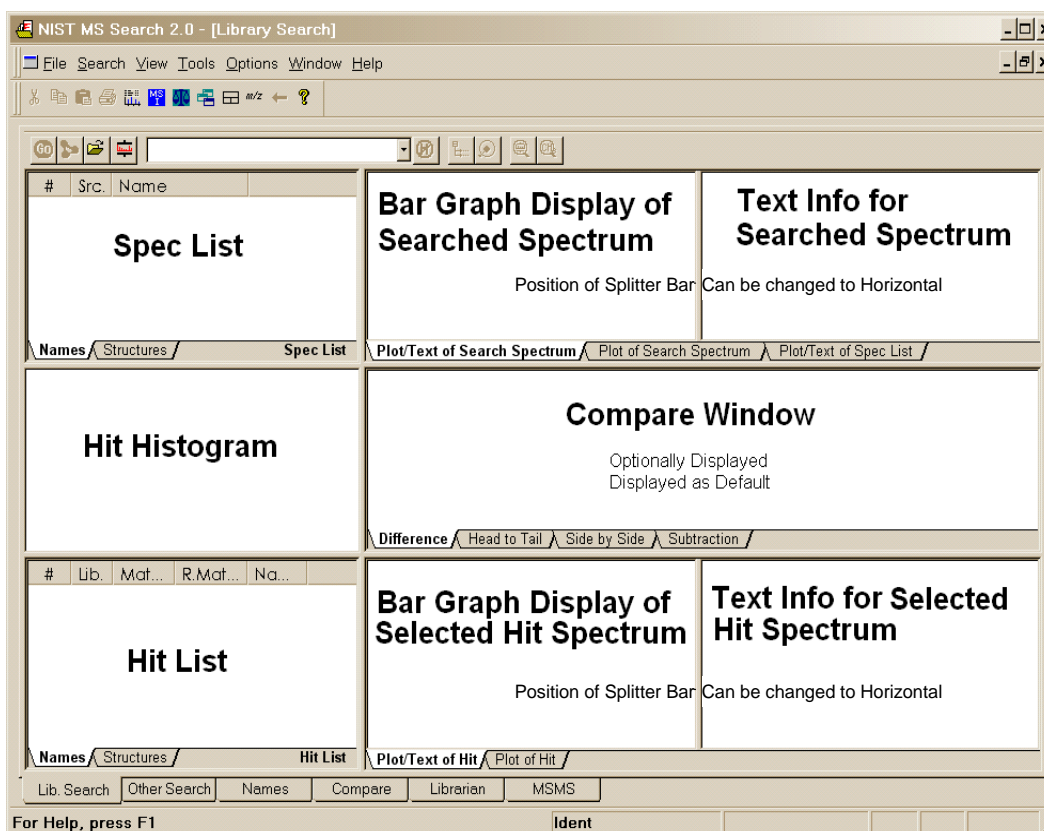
NIST MS Search 2.0 - [Library Search]

File Search View Tools Options Window Help

| # | Src. | Name |
|---|---|---|

Spec List

Names Structures Spec List

Bar Graph Display of Searched Spectrum

Text Info for Searched Spectrum

Position of Splitter Bar Can be changed to Horizontal

Plot/Text of Search Spectrum Plot of Search Spectrum Plot/Text of Spec List

Hit Histogram

Compare Window

Optionally Displayed
Displayed as Default

Difference Head to Tail Side by Side Subtraction

| # | Lib. | Mat... | R.Mat... | Na... |
|---|---|---|---|---|

Hit List

Names Structures Hit List

Bar Graph Display of Selected Hit Spectrum

Text Info for Selected Hit Spectrum

Position of Splitter Bar Can be changed to Horizontal

Plot/Text of Hit Plot of Hit

Lib. Search Other Search Names Compare Librarian MSMS

For Help, press F1 Ident